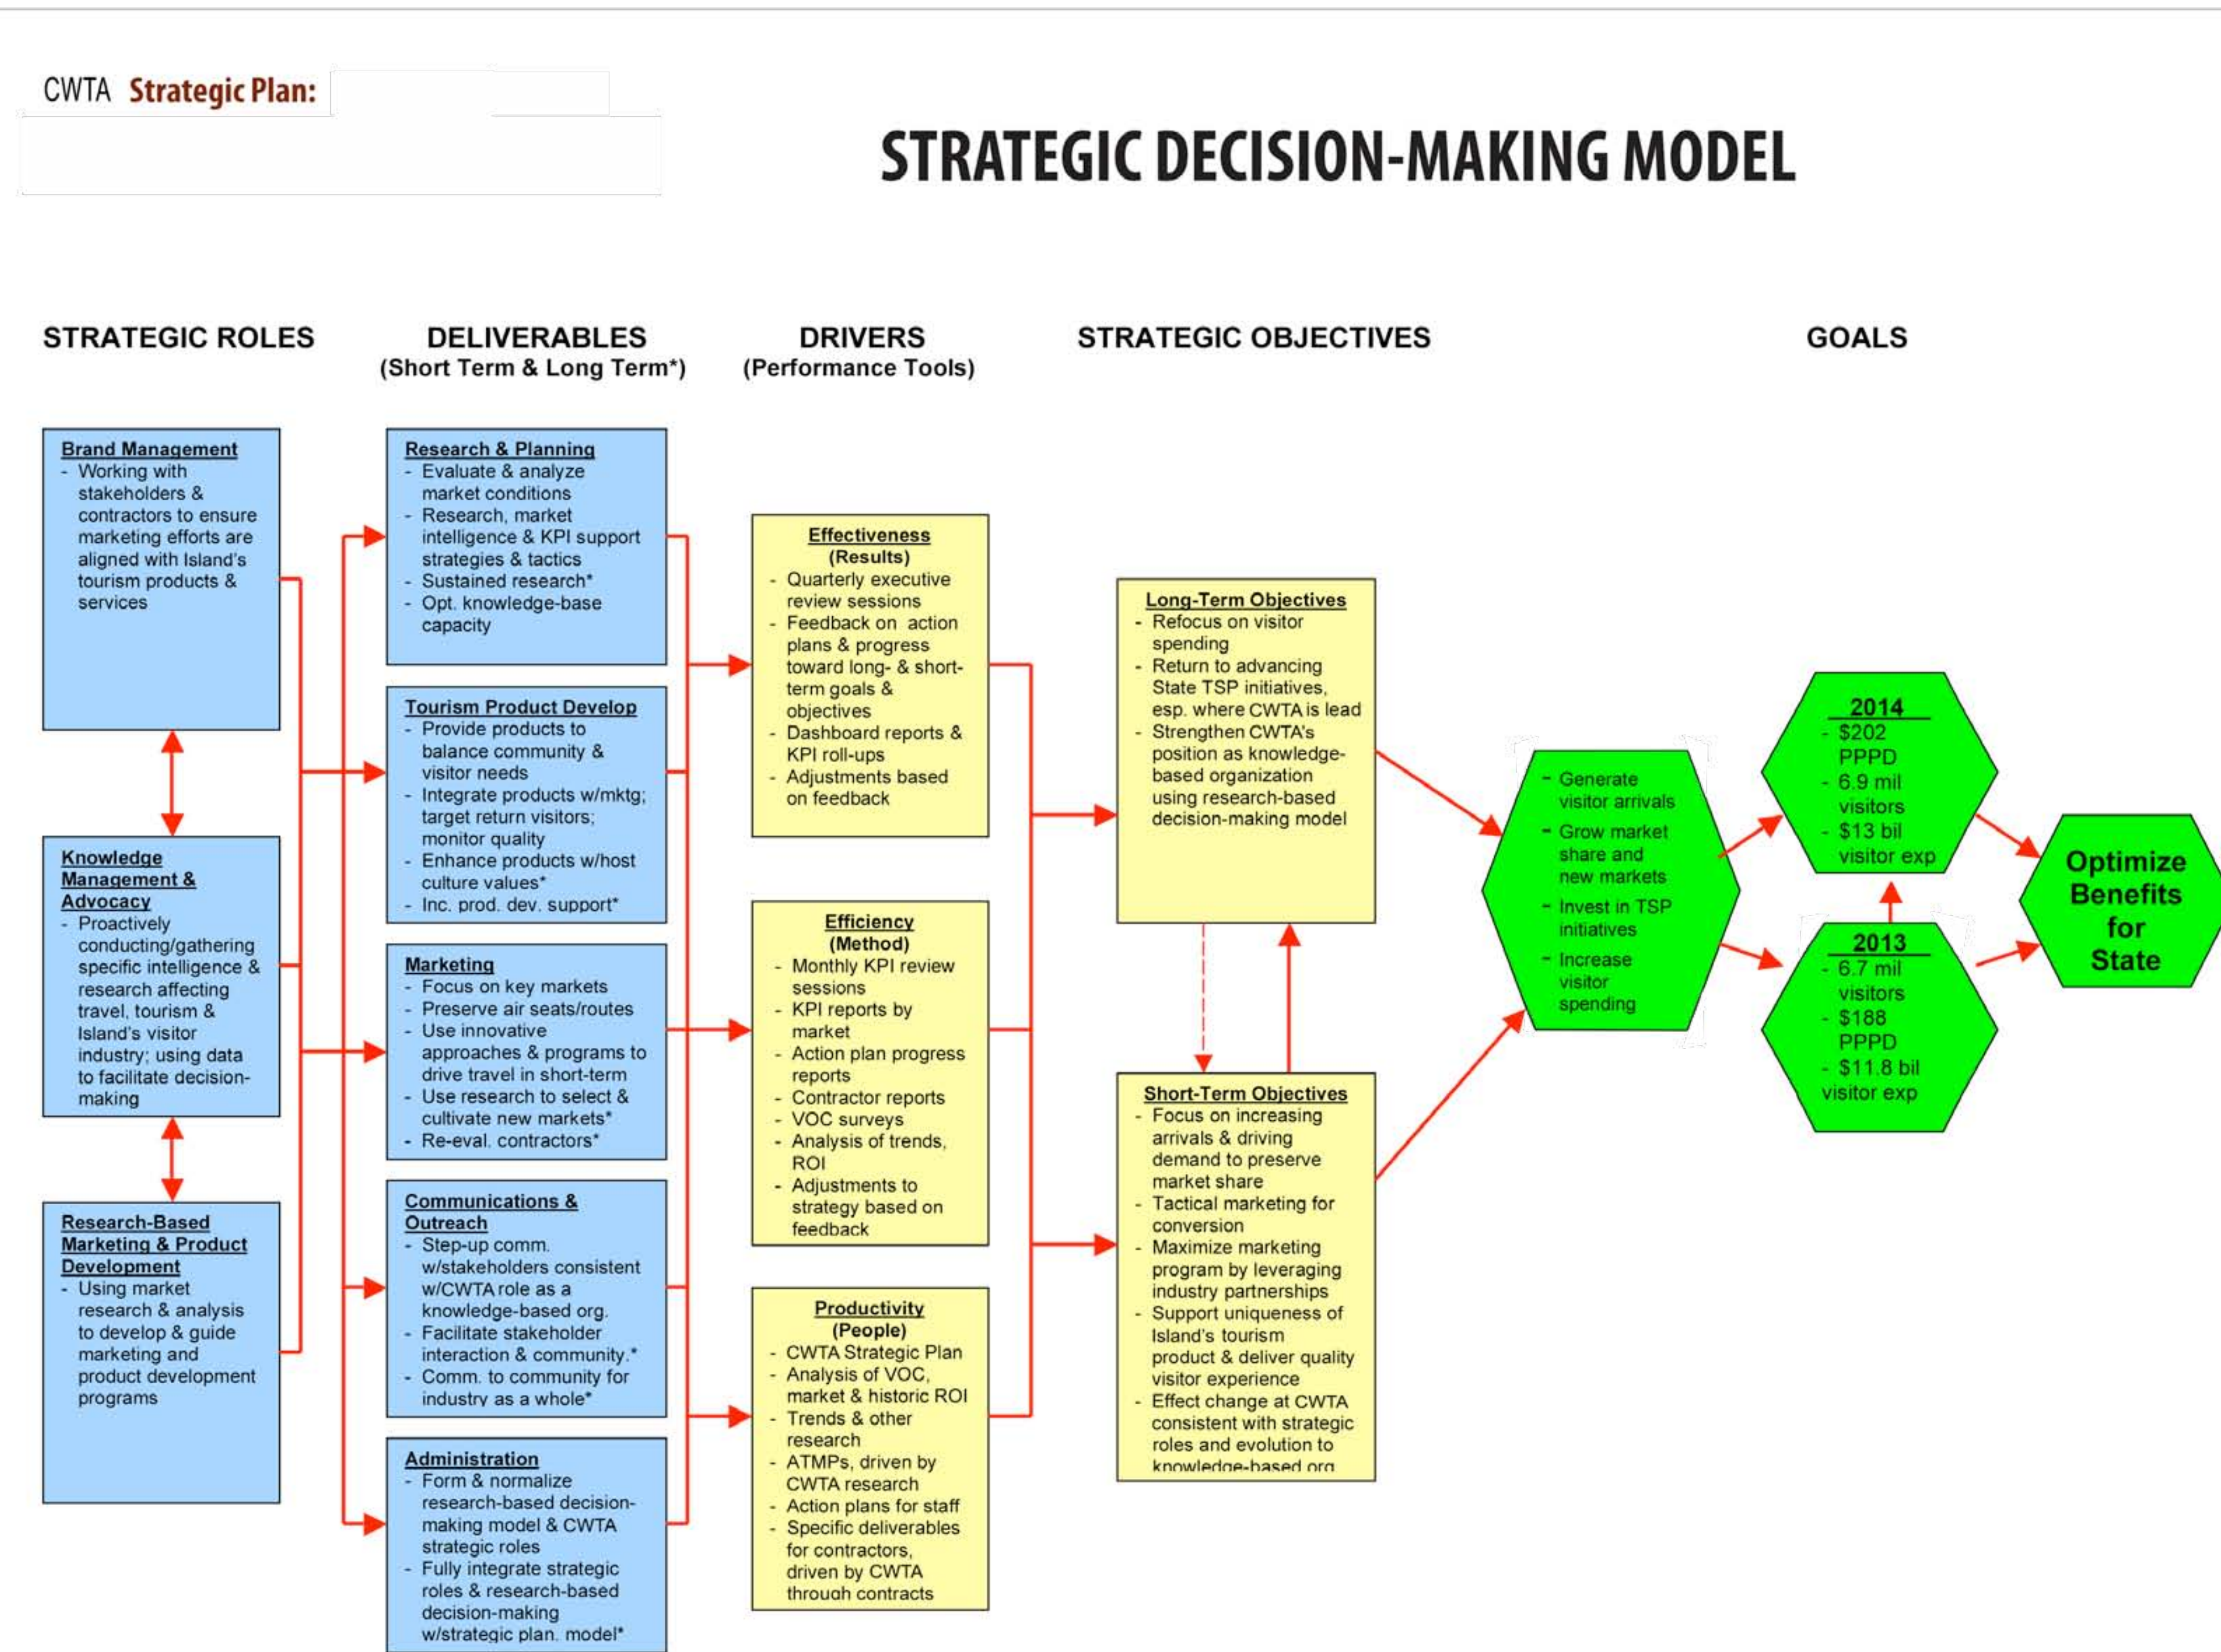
CWTA Strategic Plan:

STRATEGIC DECISION-MAKING MODEL

STRATEGIC ROLES

DELIVERABLES (Short Term & Long Term*)

DRIVERS (Performance Tools)

STRATEGIC OBJECTIVES

GOALS

Brand Management
- Working with stakeholders & contractors to ensure marketing efforts are aligned with Island's tourism products & services

Knowledge Management & Advocacy
- Proactively conducting/gathering specific intelligence & research affecting travel, tourism & Island's visitor industry; using data to facilitate decision-making

Research-Based Marketing & Product Development
- Using market research & analysis to develop & guide marketing and product development programs

Research & Planning
- Evaluate & analyze market conditions
- Research, market intelligence & KPI support strategies & tactics
- Sustained research*
- Opt. knowledge-base capacity

Tourism Product Develop
- Provide products to balance community & visitor needs
- Integrate products w/mktg; target return visitors; monitor quality
- Enhance products w/host culture values*
- Inc. prod. dev. support*

Marketing
- Focus on key markets
- Preserve air seats/routes
- Use innovative approaches & programs to drive travel in short-term
- Use research to select & cultivate new markets*
- Re-eval. contractors*

Communications & Outreach
- Step-up comm. w/stakeholders consistent w/CWTA role as a knowledge-based org.
- Facilitate stakeholder interaction & community.*
- Comm. to community for industry as a whole*

Administration
- Form & normalize research-based decision-making model & CWTA strategic roles
- Fully integrate strategic roles & research-based decision-making w/strategic plan. model*

Effectiveness (Results)
- Quarterly executive review sessions
- Feedback on action plans & progress toward long- & short-term goals & objectives
- Dashboard reports & KPI roll-ups
- Adjustments based on feedback

Efficiency (Method)
- Monthly KPI review sessions
- KPI reports by market
- Action plan progress reports
- Contractor reports
- VOC surveys
- Analysis of trends, ROI
- Adjustments to strategy based on feedback

Productivity (People)
- CWTA Strategic Plan
- Analysis of VOC, market & historic ROI
- Trends & other research
- ATMPs, driven by CWTA research
- Action plans for staff
- Specific deliverables for contractors, driven by CWTA through contracts

Long-Term Objectives
- Refocus on visitor spending
- Return to advancing State TSP initiatives, esp. where CWTA is lead
- Strengthen CWTA's position as knowledge-based organization using research-based decision-making model

Short-Term Objectives
- Focus on increasing arrivals & driving demand to preserve market share
- Tactical marketing for conversion
- Maximize marketing program by leveraging industry partnerships
- Support uniqueness of Island's tourism product & deliver quality visitor experience
- Effect change at CWTA consistent with strategic roles and evolution to knowledge-based org

- Generate visitor arrivals
- Grow market share and new markets
- Invest in TSP initiatives
- Increase visitor spending

2014
- $202 PPPD
- 6.9 mil visitors
- $13 bil visitor exp

2013
- 6.7 mil visitors
- $188 PPPD
- $11.8 bil visitor exp

Optimize Benefits for State